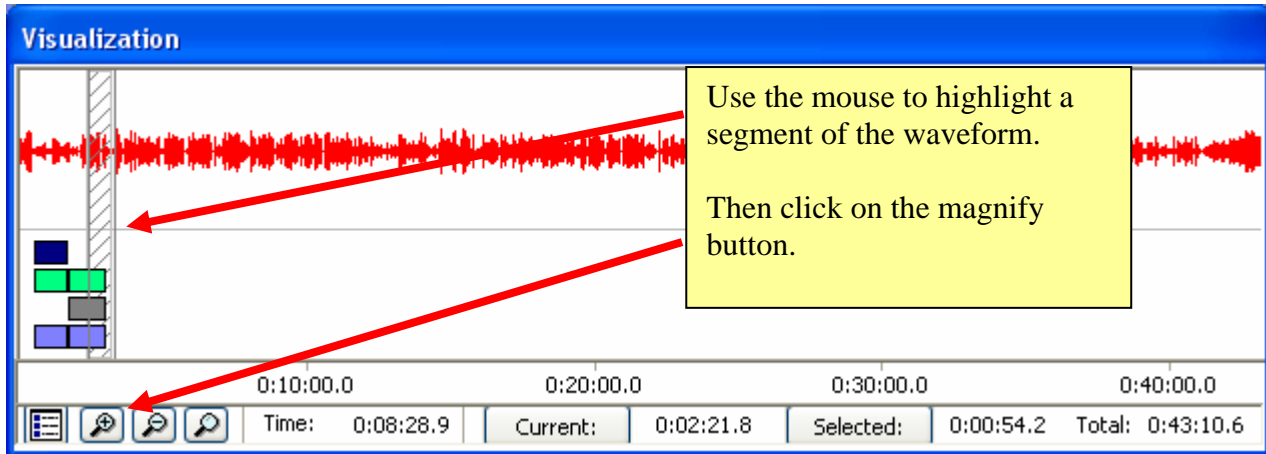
Visualization

Use the mouse to highlight a segment of the waveform.

Then click on the magnify button.

0:10:00.0
0:20:00.0
0:30:00.0
0:40:00.0

Time: 0:08:28.9 Current: 0:02:21.8 Selected: 0:00:54.2 Total: 0:43:10.6